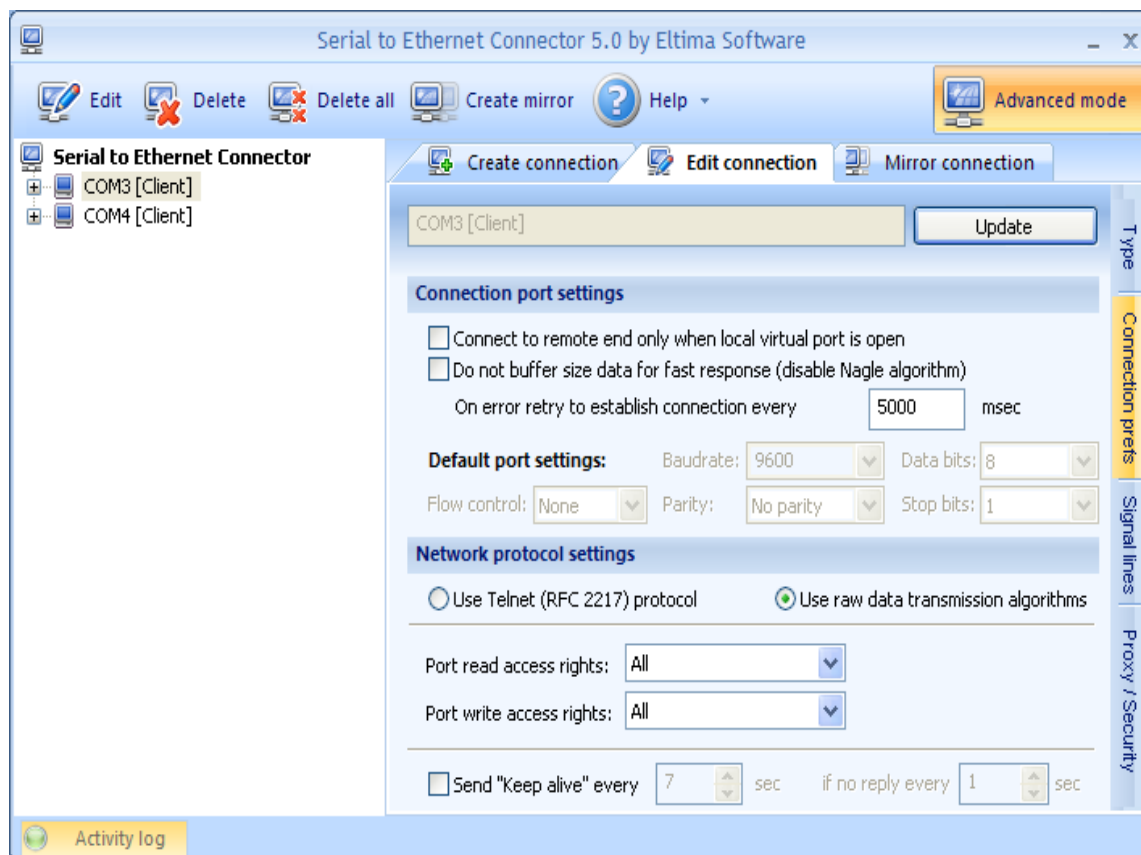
Serial to Ethernet Connector 5.0 by Eltima Software

Edit Delete Delete all Create mirror Help Advanced mode

Serial to Ethernet Connector
COM3 [Client]
COM4 [Client]

Create connection Edit connection Mirror connection

COM3 [Client] Update

Connection port settings

Connect to remote end only when local virtual port is open
Do not buffer size data for fast response (disable Nagle algorithm)
On error retry to establish connection every 5000 msec

Default port settings: Baudrate: 9600 Data bits: 8
Flow control: None Parity: No parity Stop bits: 1

Network protocol settings

Use Telnet (RFC 2217) protocol Use raw data transmission algorithms

Port read access rights: All
Port write access rights: All

Send "Keep alive" every 7 sec if no reply every 1 sec

Type
Connection prefs
Signal lines
Proxy / Security

Activity log